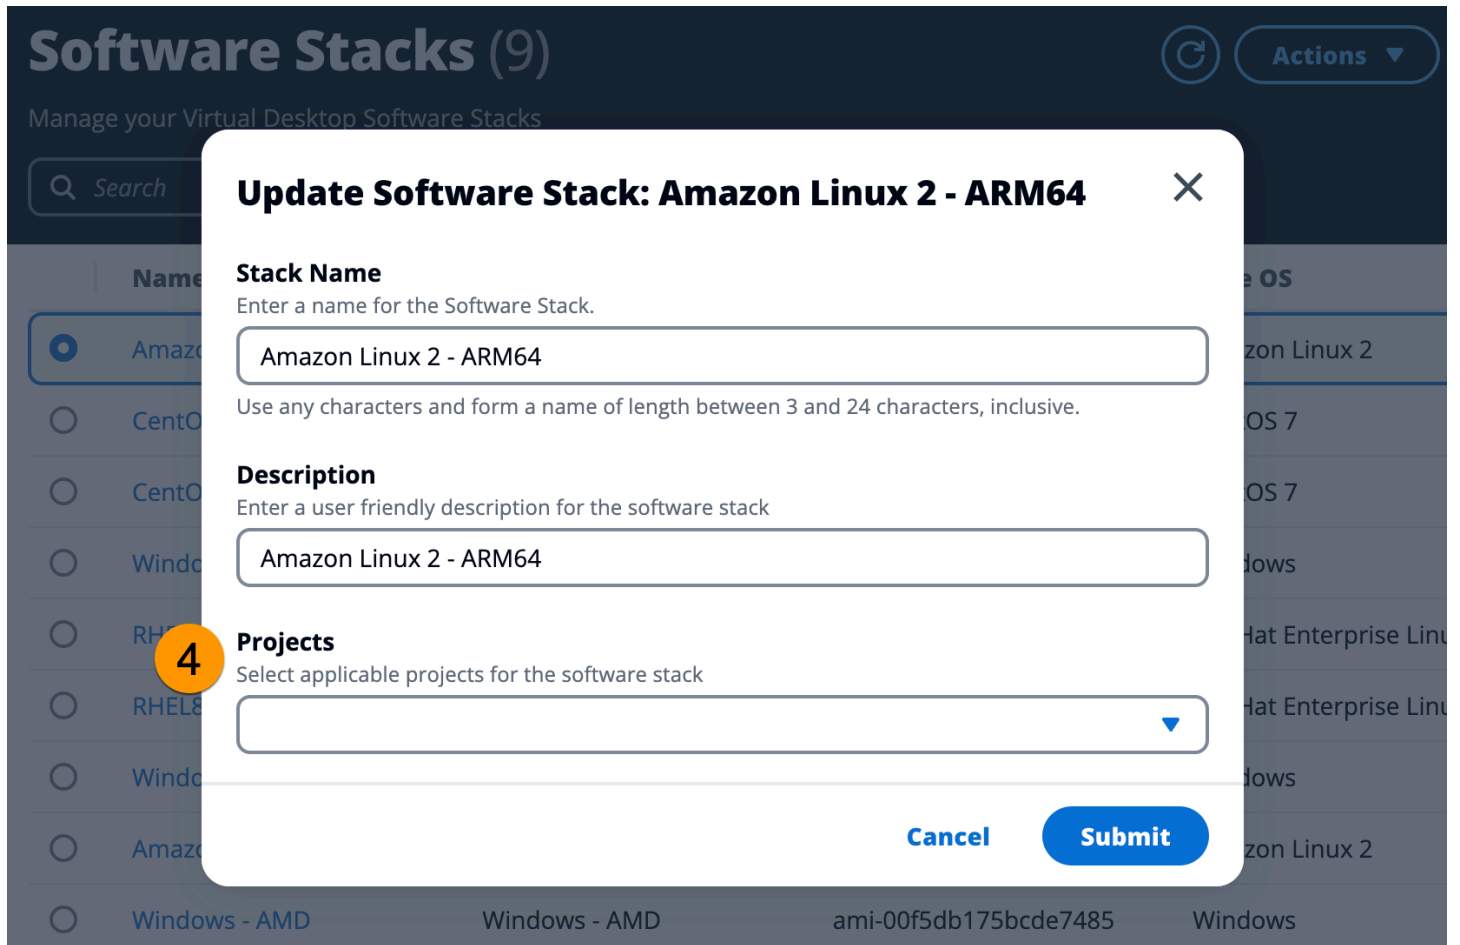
Software Stacks (9)

Actions ▼

Manage your Virtual Desktop Software Stacks

Search

Name

e OS

Amaz

zon Linux 2

CentO

OS 7

CentO

OS 7

Windo

lows

RH

Hat Enterprise Linu

RHEL8

Hat Enterprise Linu

Windo

lows

Amaz

zon Linux 2

Windows - AMD

Windows - AMD

ami-00f5db175bcde7485

Windows

Update Software Stack: Amazon Linux 2 - ARM64

Stack Name

Enter a name for the Software Stack.

Amazon Linux 2 - ARM64

Use any characters and form a name of length between 3 and 24 characters, inclusive.

Description

Enter a user friendly description for the software stack

Amazon Linux 2 - ARM64

4

Projects

Select applicable projects for the software stack

Cancel

Submit